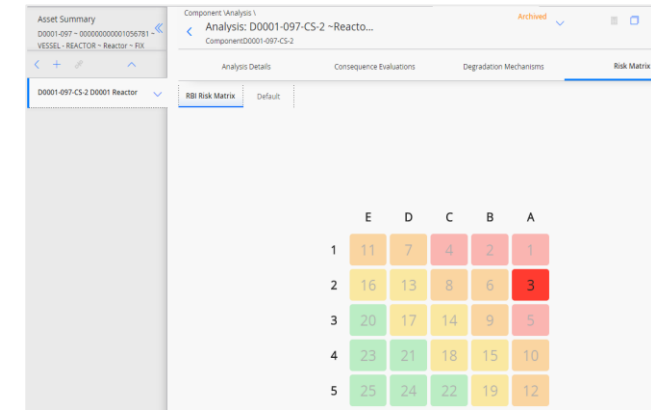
Asset Summary
D0001-097 ~ 00000000001056781 ~ VESSEL - REACTOR ~ Reactor ~ FIX

D0001-097-CS-2 D0001 Reactor

Component \Analysis \
Analysis: D0001-097-CS-2 ~Reacto...
ComponentD0001-097-CS-2

Archived

Analysis Details
Consequence Evaluations
Degradation Mechanisms
Risk Matrix

RBI Risk Matrix
Default

| | E | D | C | B | A |
|---|---|---|---|---|---|
| 1 | 11 | 7 | 4 | 2 | 1 |
| 2 | 16 | 13 | 8 | 6 | 3 |
| 3 | 20 | 17 | 14 | 9 | 5 |
| 4 | 23 | 21 | 18 | 15 | 10 |
| 5 | 25 | 24 | 22 | 19 | 12 |